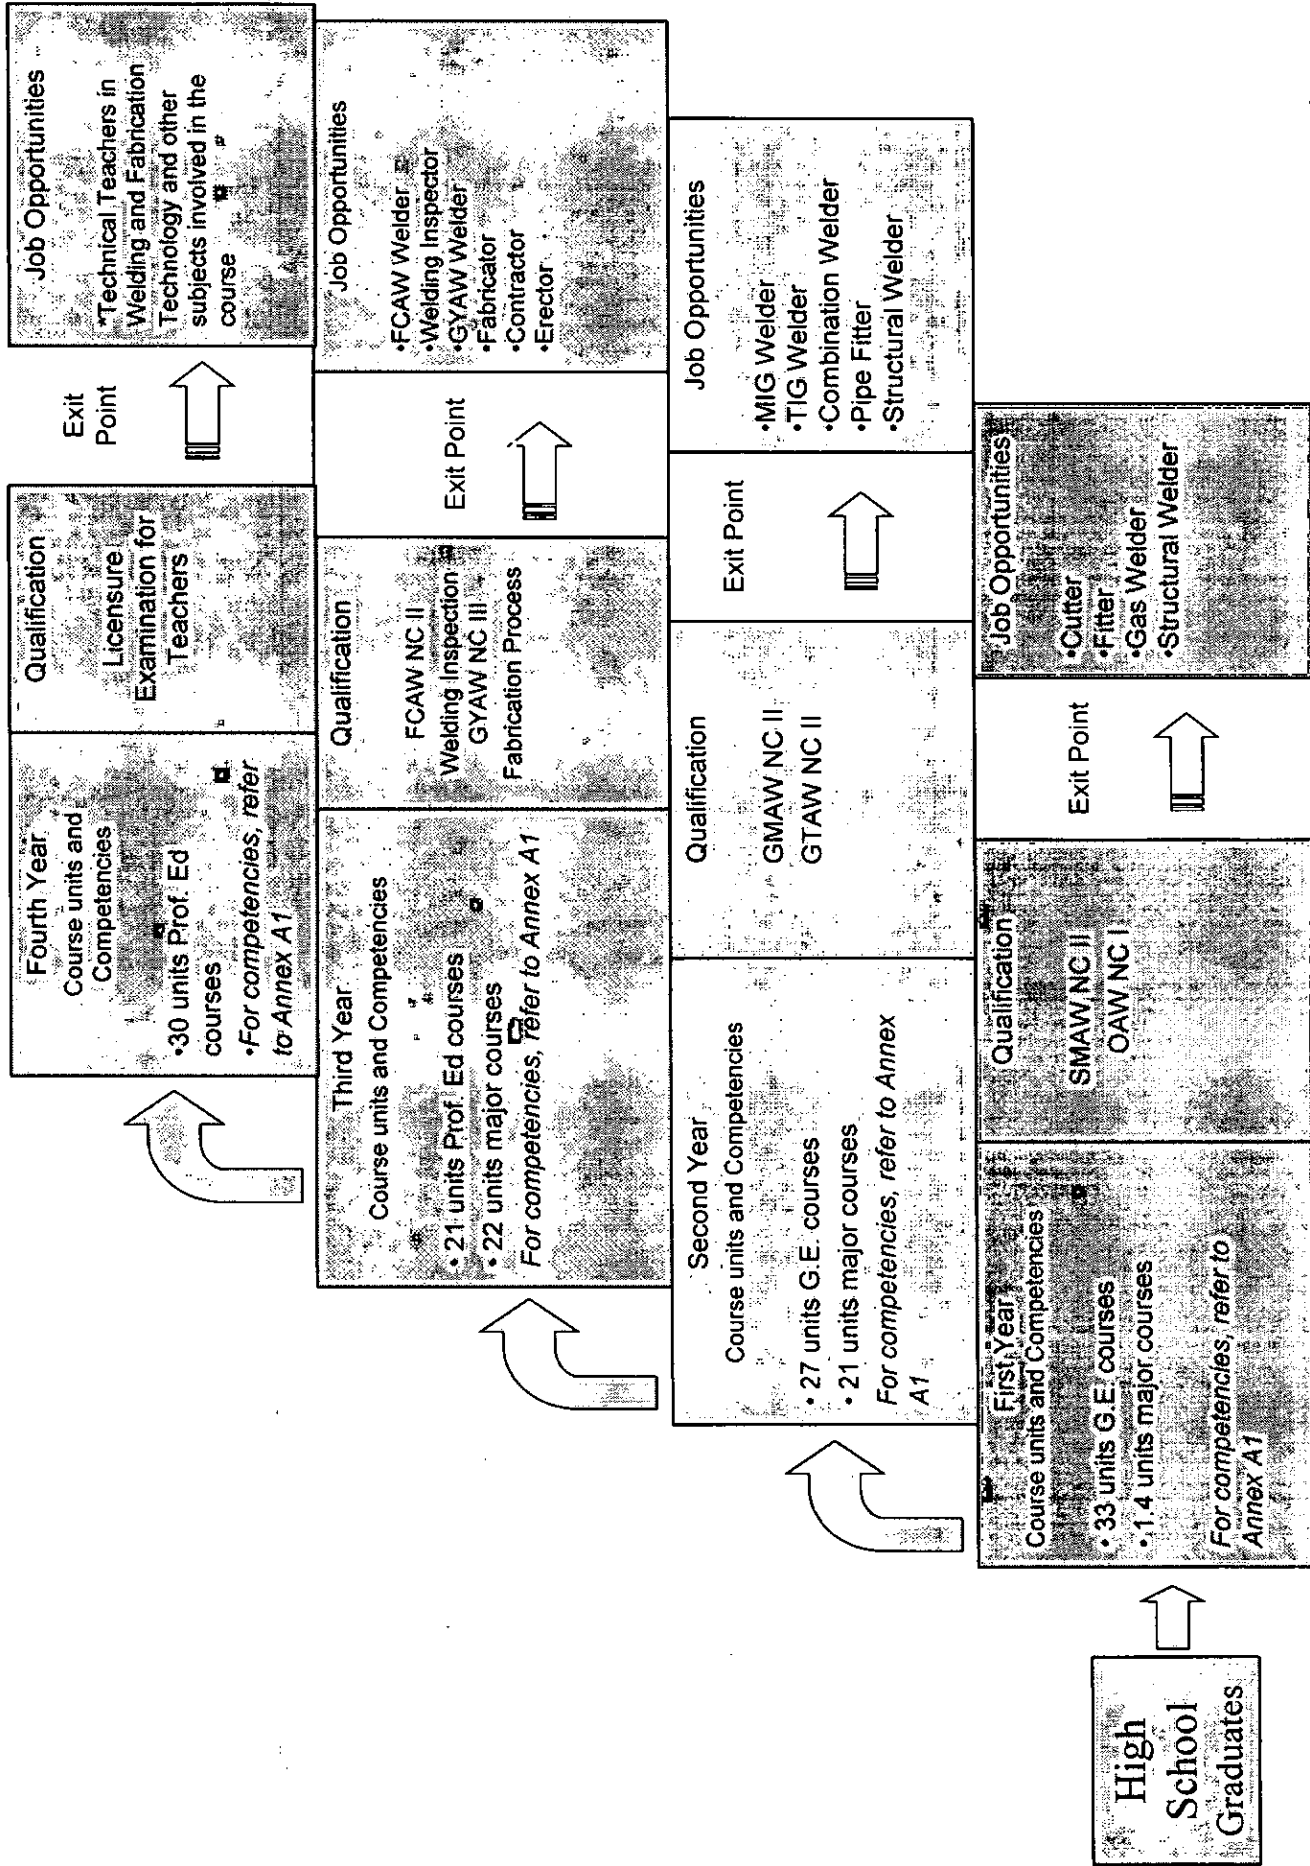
High School Graduates

First Year
Course units and Competencies
• 33 units G.E. courses
•14 units major courses
For competencies, refer to Annex A1

Qualification
SMAW NC II
OAW NC I

Exit Point

Job Opportunities
•Cutter
•Fitter
•Gas Welder
•Structural Welder

Second Year
Course units and Competencies
• 27 units G.E. courses
• 21 units major courses
For competencies, refer to Annex A1

Qualification
GMAW NC II
GTAW NC II

Exit Point

Job Opportunities
•MIG Welder
•TIG Welder
•Combination Welder
•Pipe Fitter
•Structural Welder

Third Year
Course units and Competencies
• 21 units Prof. Ed courses
• 22 units major courses
For competencies, refer to Annex A1

Qualification
FCAW NC II
Welding Inspection
GYAW NC III
Fabrication Process

Exit Point

Job Opportunities
•FCAW Welder
•Welding Inspector
•GYAW Welder
•Fabricator
•Contractor
•Erector

Fourth Year
Course units and Competencies
•30 units Prof. Ed courses
•For competencies, refer to Annex A1

Qualification
Licensure Examination for Teachers

Exit Point

Job Opportunities
•Technical Teachers in Welding and Fabrication Technology and other subjects involved in the course